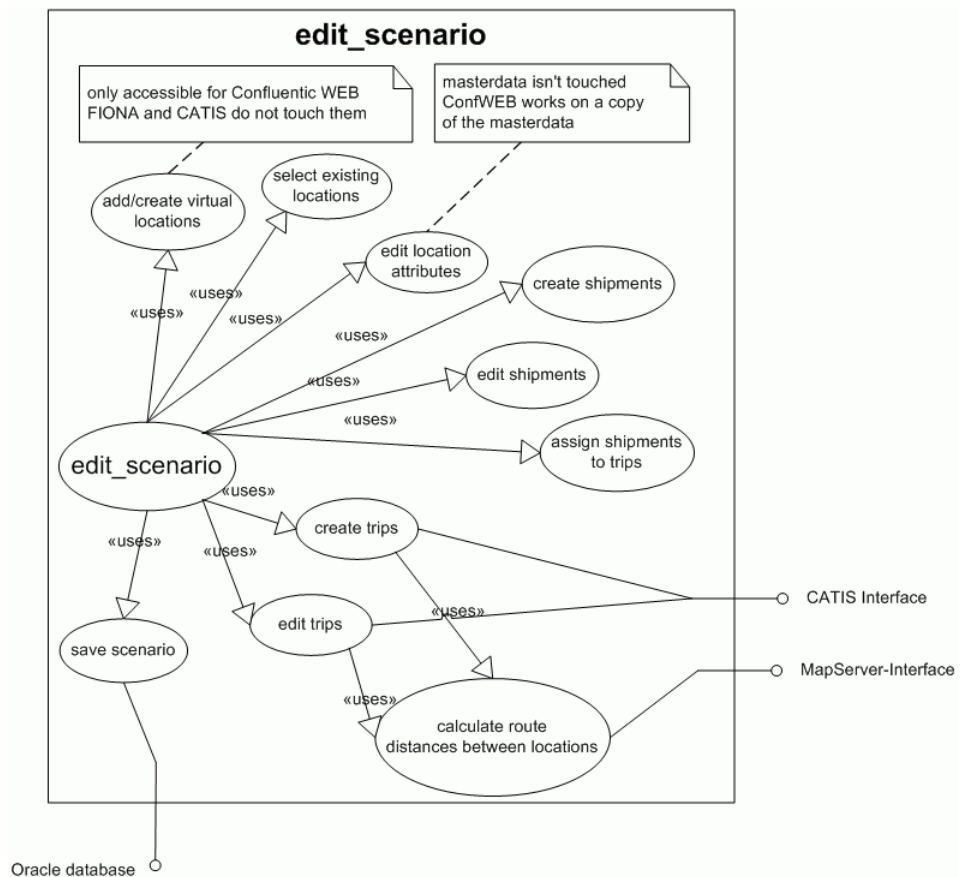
edit_scenario

only accessible for Confluentic WEB FIONA and CATIS do not touch them

masterdata isn't touched ConfWEB works on a copy of the masterdata

add/create virtual locations

select existing locations

edit location attributes

create shipments

edit shipments

assign shipments to trips

«uses»

«uses»

«uses»

«uses»

«uses»

«uses»

edit_scenario

«uses»

create trips

«uses»

«uses»

edit trips

«uses»

CATIS Interface

save scenario

«uses»

calculate route distances between locations

MapServer-Interface

Oracle database